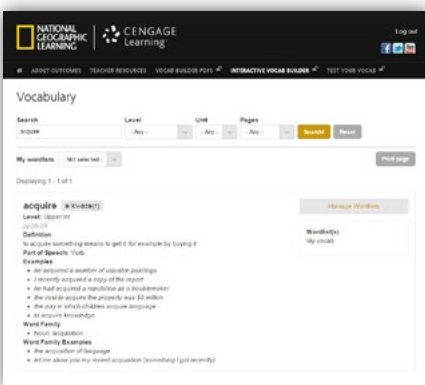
NATIONAL GEOGRAPHIC LEARNING | CENGAGE Learning

Log out

ABOUT OUTCOMES TEACHER RESOURCES VOCAB BUILDER PDFS INTERACTIVE VOCAB BUILDER TEST YOUR VOCAB

Vocabulary

Search
acquire

Level
- Any -

Unit
- Any -

Pages
- Any -

Search Reset

My wordlists - Not selected -

Print page

Displaying 1 - 1 of 1

acquire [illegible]
Level: Upper Int
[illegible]
Definition
to acquire something means to get it, for example by buying it
Part of Speech: Verb
Examples
• he acquired a number of valuable paintings
• I recently acquired a copy of the report
• he had acquired a reputation as a troublemaker
• the cost to acquire the property was $3 million
• the way in which children acquire language
• to acquire knowledge
Word Family
• Noun: acquisition
Word Family Examples
• the acquisition of language
• let me show you my recent acquisition (something I got recently)

Manage Wordlists

Wordlist(s)
My vocab